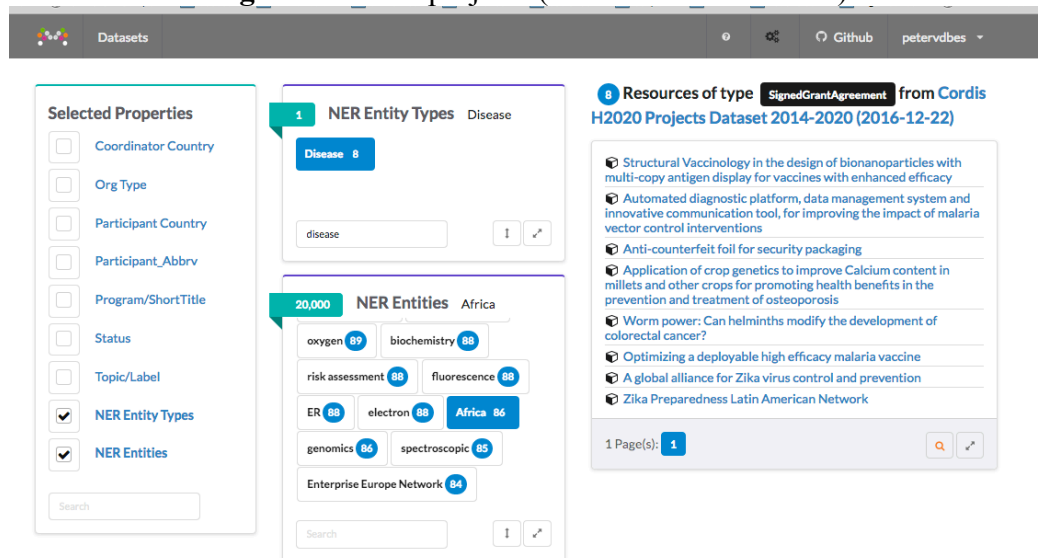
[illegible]

Datasets

Github

petervdbes

Selected Properties

Coordinator Country

Org Type

Participant Country

Participant_Abbrv

Program/ShortTitle

Status

Topic/Label

NER Entity Types

NER Entities

Search

1 NER Entity Types Disease

Disease 8

disease

20,000 NER Entities Africa

oxygen 89

biochemistry 88

risk assessment 88

fluorescence 88

ER 88

electron 88

Africa 86

genomics 86

spectroscopic 85

Enterprise Europe Network 84

Search

8 Resources of type SignedGrantAgreement from Cordis H2020 Projects Dataset 2014-2020 (2016-12-22)

Structural Vaccinology in the design of bionanoparticles with multi-copy antigen display for vaccines with enhanced efficacy

Automated diagnostic platform, data management system and innovative communication tool, for improving the impact of malaria vector control interventions

Anti-counterfeit foil for security packaging

Application of crop genetics to improve Calcium content in millets and other crops for promoting health benefits in the prevention and treatment of osteoporosis

Worm power: Can helminths modify the development of colorectal cancer?

Optimizing a deployable high efficacy malaria vaccine

A global alliance for Zika virus control and prevention

Zika Preparedness Latin American Network

1 Page(s): 1